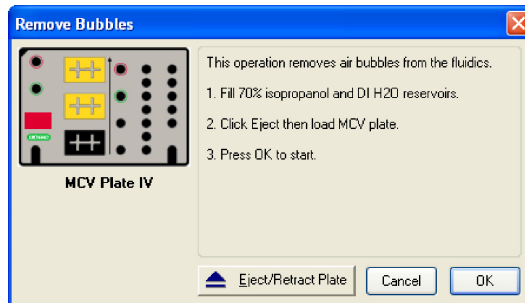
Remove Bubbles

MCV Plate IV

This operation removes air bubbles from the fluidics.

1. Fill 70% isopropanol and DI H2O reservoirs.

2. Click Eject then load MCV plate.

3. Press OK to start.

Eject/Retract Plate

Cancel

OK